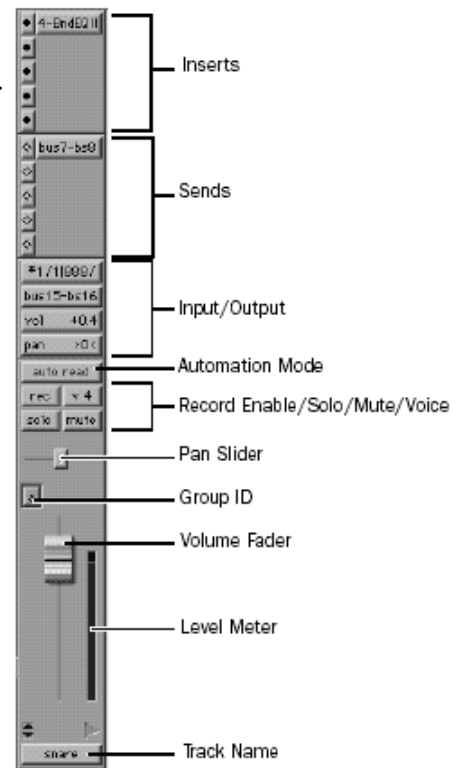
4-EndEQ II

bus7-bs8

*1/1|998/
bus15-bs16
vol +0.4
pan >0<
auto read
rec v 4
solo mute

a

snare

Inserts

Sends

Input/Output

Automation Mode

Record Enable/Solo/Mute/Voice

Pan Slider

Group ID

Volume Fader

Level Meter

Track Name